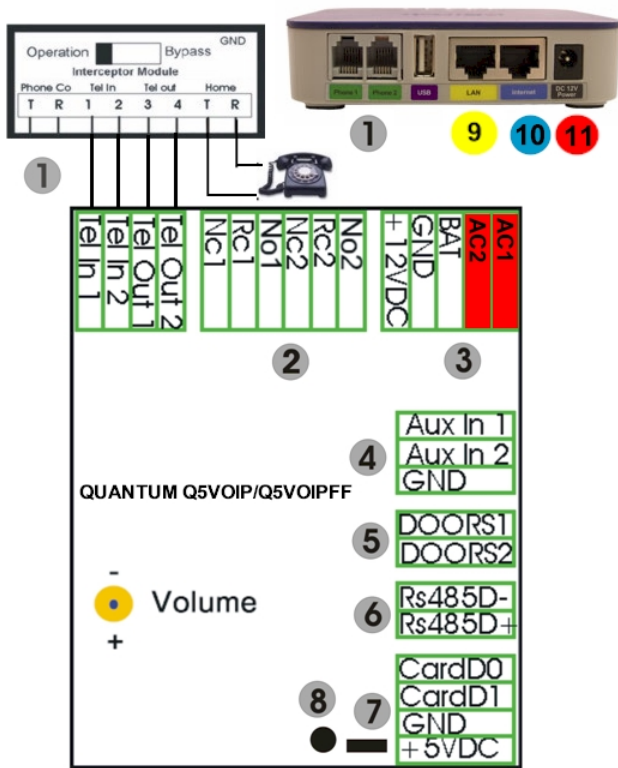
Operation Bypass GND
Interceptor Module
Phone Co Tel In Tel out Home
T R 1 2 3 4 T R

Phone1 Phone2 USB LAN Internet DC 12V Power

1

9 10 11

1

Tel In 1
Tel In 2
Tel Out 1
Tel Out 2

Nc1
Rc1
No1
Nc2
Rc2
No2

+12VDC
GND
BAT
AC2
AC1

2

3

Aux In 1
Aux In 2
GND

4

QUANTUM Q5VOIP/Q5VOIPFF

DOORS1
DOORS2

5

-
Volume
+

Rs485D-
Rs485D+

6

CardD0
CardD1
GND
+5VDC

8 7